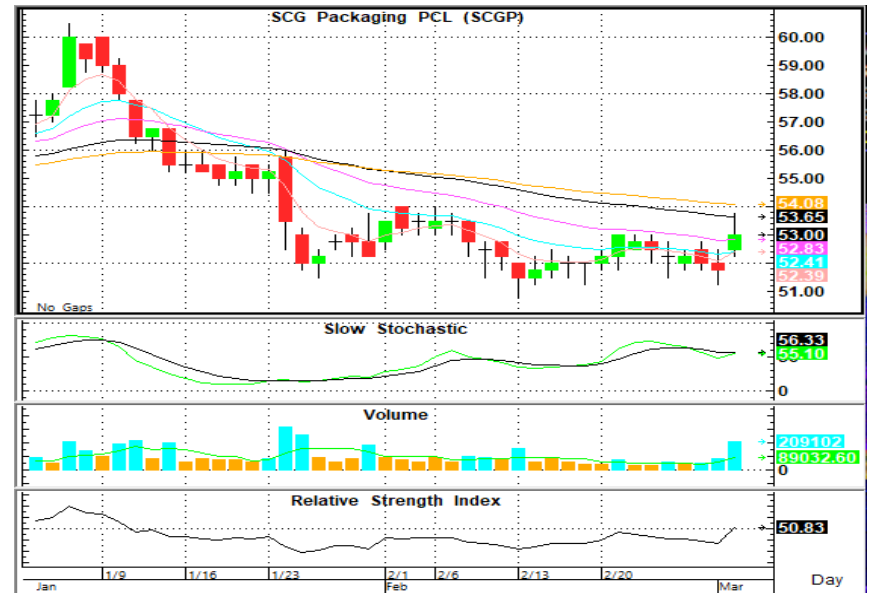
SCG Packaging PCL (SCGP)

60.00
59.00
58.00
57.00
56.00
55.00
54.08
53.65
53.00
52.83
52.41
52.39
51.00

No Gaps

Slow Stochastic

56.33
55.10
0

Volume

209102
89032.60
0

Relative Strength Index

50.83

Jan
1/9
1/16
1/23
2/1
Feb
2/6
2/13
2/20
Mar
Day